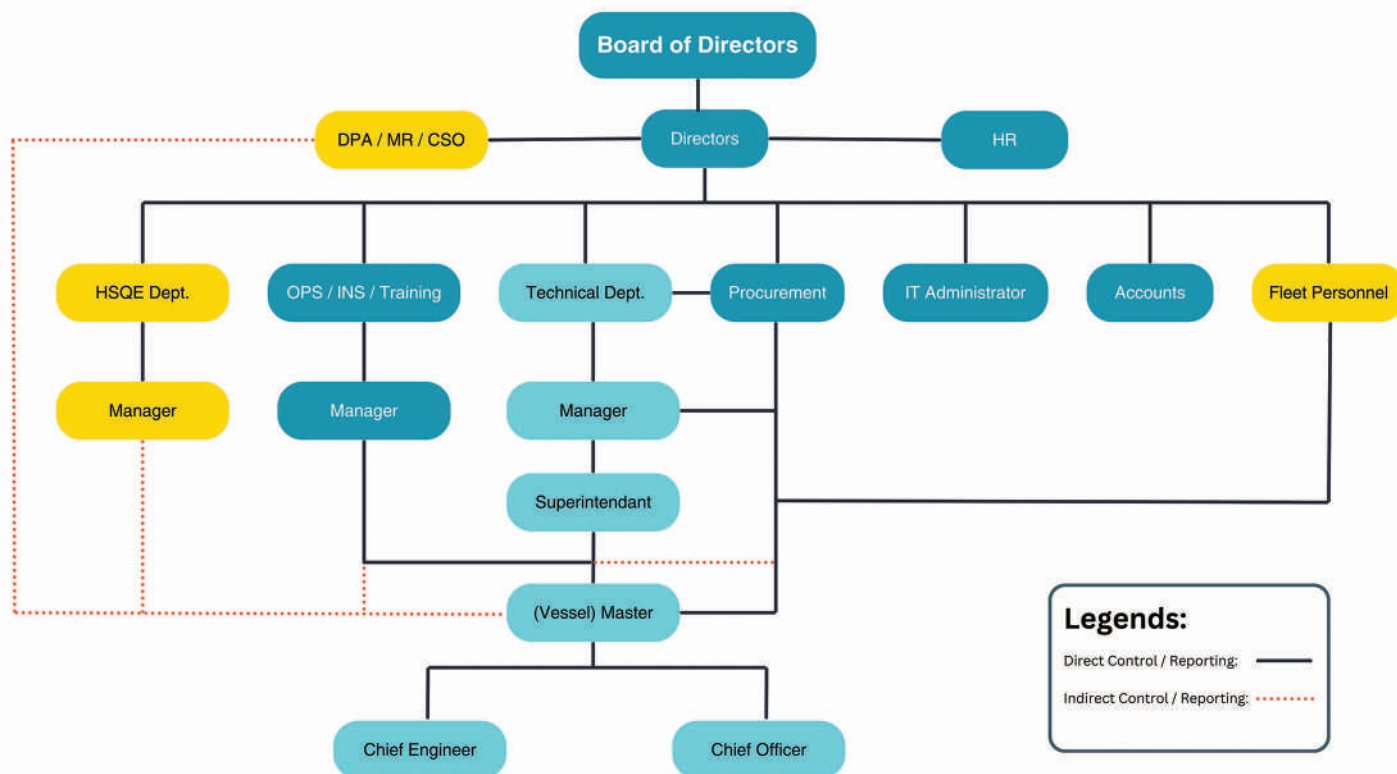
Board of Directors

DPA / MR / CSO

Directors

HR

HSQE Dept.

OPS / INS / Training

Technical Dept.

Procurement

IT Administrator

Accounts

Fleet Personnel

Manager

Manager

Manager

Superintendant

(Vessel) Master

Chief Engineer

Chief Officer

Legends:

Direct Control / Reporting:

Indirect Control / Reporting: